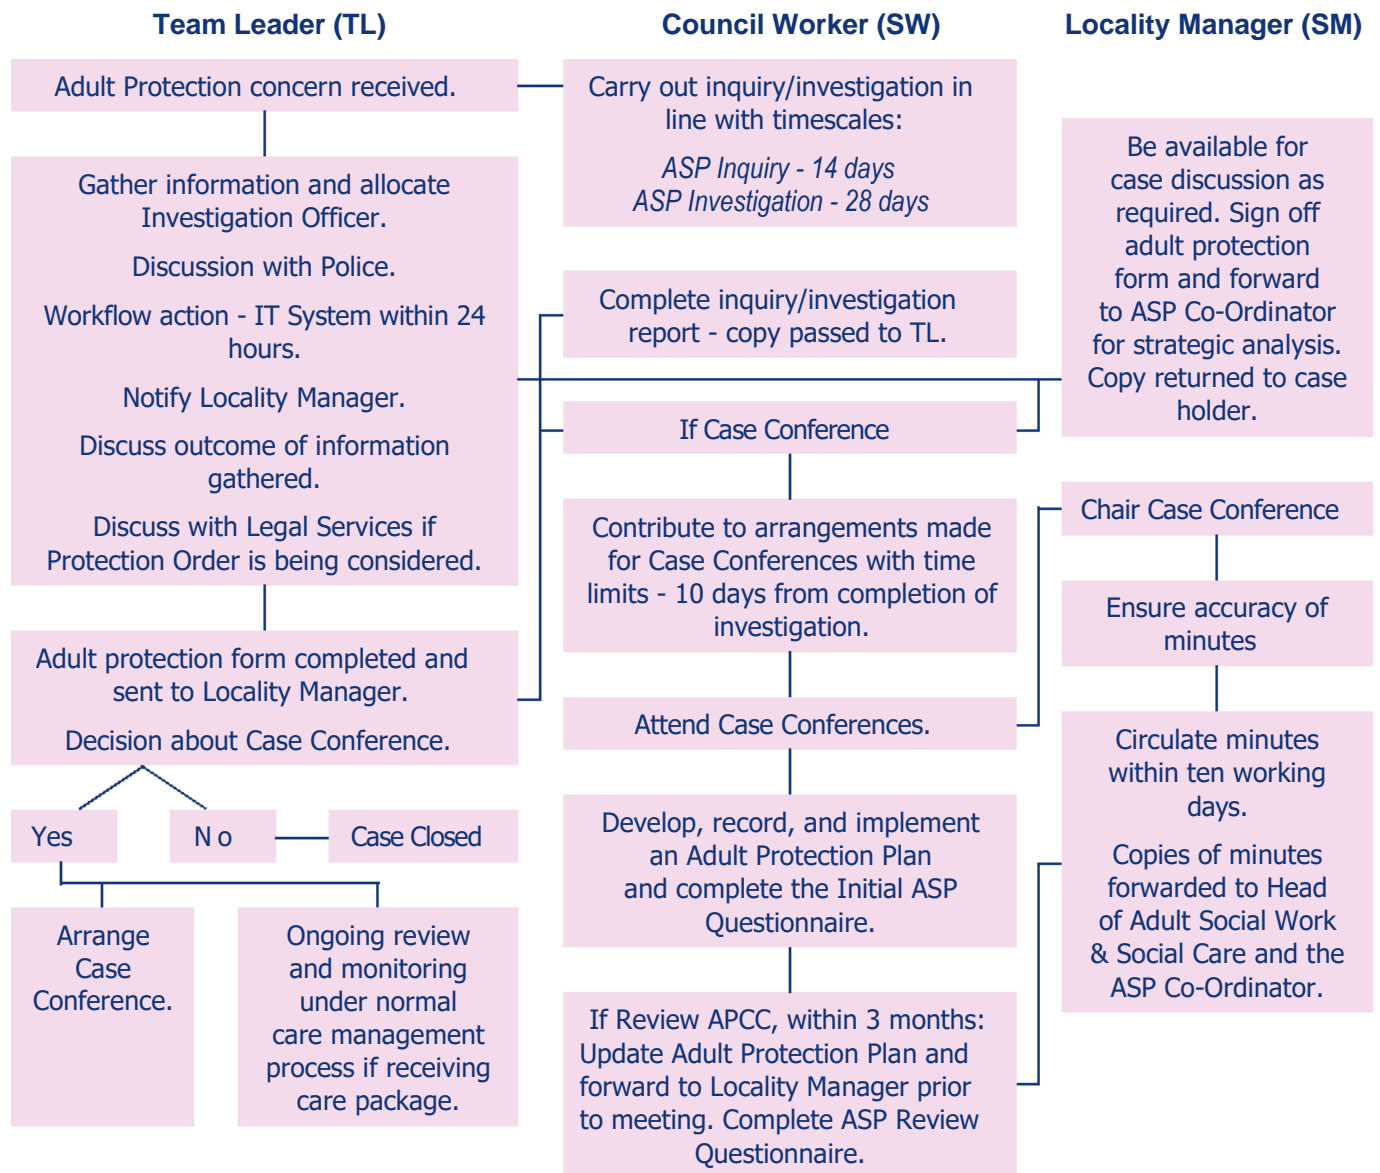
Team Leader (TL)

Council Worker (SW)

Locality Manager (SM)

Adult Protection concern received.

Carry out inquiry/investigation in line with timescales:

ASP Inquiry - 14 days
ASP Investigation - 28 days

Gather information and allocate Investigation Officer.

Discussion with Police.

Workflow action - IT System within 24 hours.

Notify Locality Manager.

Discuss outcome of information gathered.

Discuss with Legal Services if Protection Order is being considered.

Be available for case discussion as required. Sign off adult protection form and forward to ASP Co-Ordinator for strategic analysis. Copy returned to case holder.

Complete inquiry/investigation report - copy passed to TL.

If Case Conference

Chair Case Conference

Contribute to arrangements made for Case Conferences with time limits - 10 days from completion of investigation.

Ensure accuracy of minutes

Adult protection form completed and sent to Locality Manager.

Decision about Case Conference.

Attend Case Conferences.

Circulate minutes within ten working days.

Copies of minutes forwarded to Head of Adult Social Work & Social Care and the ASP Co-Ordinator.

Yes

N o

Case Closed

Develop, record, and implement an Adult Protection Plan and complete the Initial ASP Questionnaire.

Arrange Case Conference.

Ongoing review and monitoring under normal care management process if receiving care package.

If Review APCC, within 3 months: Update Adult Protection Plan and forward to Locality Manager prior to meeting. Complete ASP Review Questionnaire.